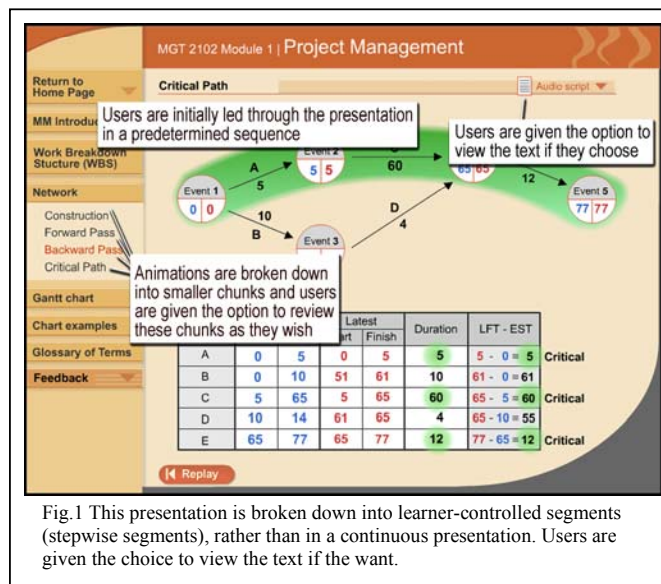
MGT 2102 Module 1 | Project Management

Return to Home Page

MM Introduc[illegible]

Work Breakdown Stucture (WBS)

Network

Construction

Forward Pass

Backward Pass

Critical Path

Gantt chart

Chart examples

Glossary of Terms

Feedback

Critical Path

Audio script

Users are initially led through the presentation in a predetermined sequence

Users are given the option to view the text if they choose

Event 1
0 0

A
5

Event 2
5 5

60

65 65

12

Event 5
77 77

10

B

D
4

Event 3

Animations are broken down into smaller chunks and users are given the option to review these chunks as they wish

| | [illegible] | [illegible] | Latest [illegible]art | Finish | Duration | LFT - EST | |
|---|---|---|---|---|---|---|---|
| A | 0 | 5 | 0 | 5 | 5 | 5 - 0 = 5 | Critical |
| B | 0 | 10 | 51 | 61 | 10 | 61 - 0 = 61 | |
| C | 5 | 65 | 5 | 65 | 60 | 65 - 5 = 60 | Critical |
| D | 10 | 14 | 61 | 65 | 4 | 65 - 10 = 55 | |
| E | 65 | 77 | 65 | 77 | 12 | 77 - 65 = 12 | Critical |

Replay

Fig.1 This presentation is broken down into learner-controlled segments (stepwise segments), rather than in a continuous presentation. Users are given the choice to view the text if the want.